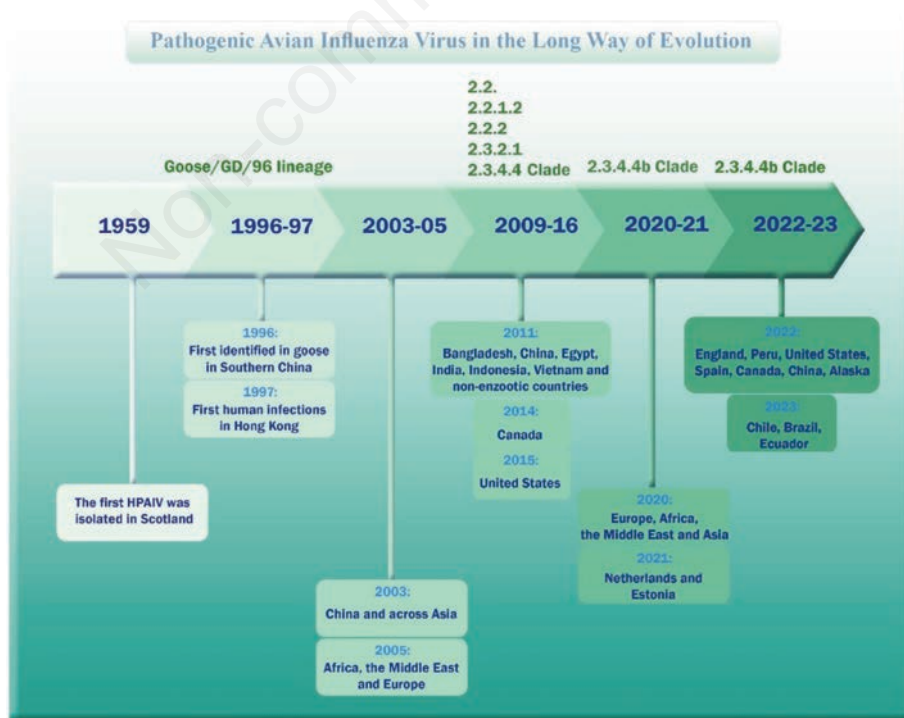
Pathogenic Avian Influenza Virus in the Long Way of Evolution

Non-commercial

Goose/GD/96 lineage

2.2.
2.2.1.2
2.2.2
2.3.2.1
2.3.4.4 Clade

2.3.4.4b Clade

2.3.4.4b Clade

1959

1996-97

2003-05

2009-16

2020-21

2022-23

1996:
First identified in goose in Southern China

1997:
First human infections in Hong Kong

The first HPAIV was isolated in Scotland

2003:
China and across Asia

2005:
Africa, the Middle East and Europe

2011:
Bangladesh, China, Egypt, India, Indonesia, Vietnam and non-enzootic countries

2014:
Canada

2015:
United States

2020:
Europe, Africa, the Middle East and Asia

2021:
Netherlands and Estonia

2022:
England, Peru, United States, Spain, Canada, China, Alaska

2023:
Chile, Brazil, Ecuador